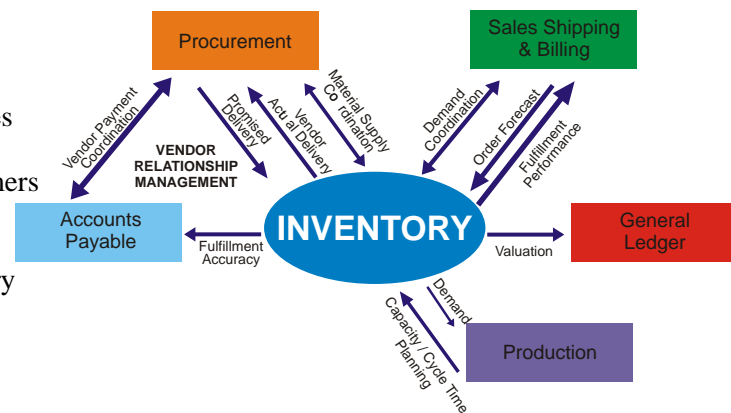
Procurement

Sales Shipping & Billing

s

ners

y

Vendor Payment Coordination

VENDOR RELATIONSHIP MANAGEMENT

Promised Delivery

Vendor Actu al Delivery

Material Supply Co rdination

Demand Coordination

Order Forecast

Fulfillment Performance

Accounts Payable

Fulfillment Accuracy

INVENTORY

Valuation

General Ledger

Demand

Capacity / Cycle Time Planning

Production